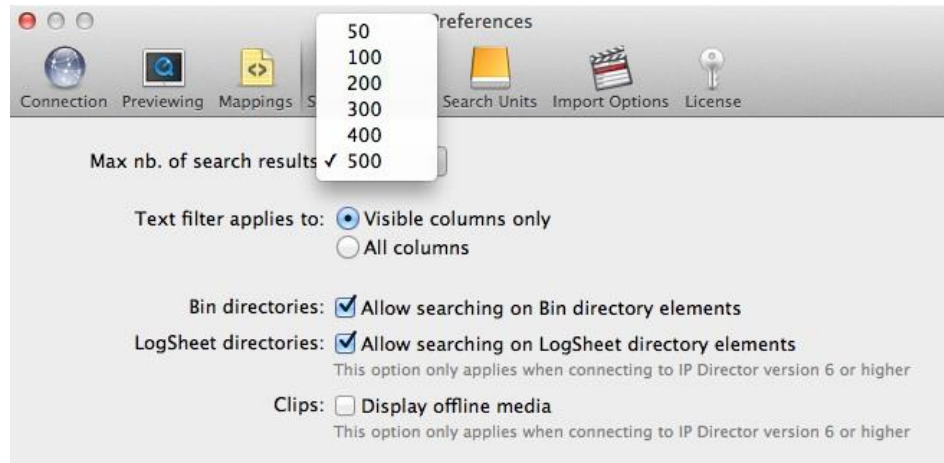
Preferences

Connection Previewing Mappings S Search Units Import Options License

50
100
200
300
400
✓ 500

Max nb. of search results

Text filter applies to: Visible columns only
All columns

Bin directories: Allow searching on Bin directory elements

LogSheet directories: Allow searching on LogSheet directory elements
This option only applies when connecting to IP Director version 6 or higher

Clips: Display offline media
This option only applies when connecting to IP Director version 6 or higher